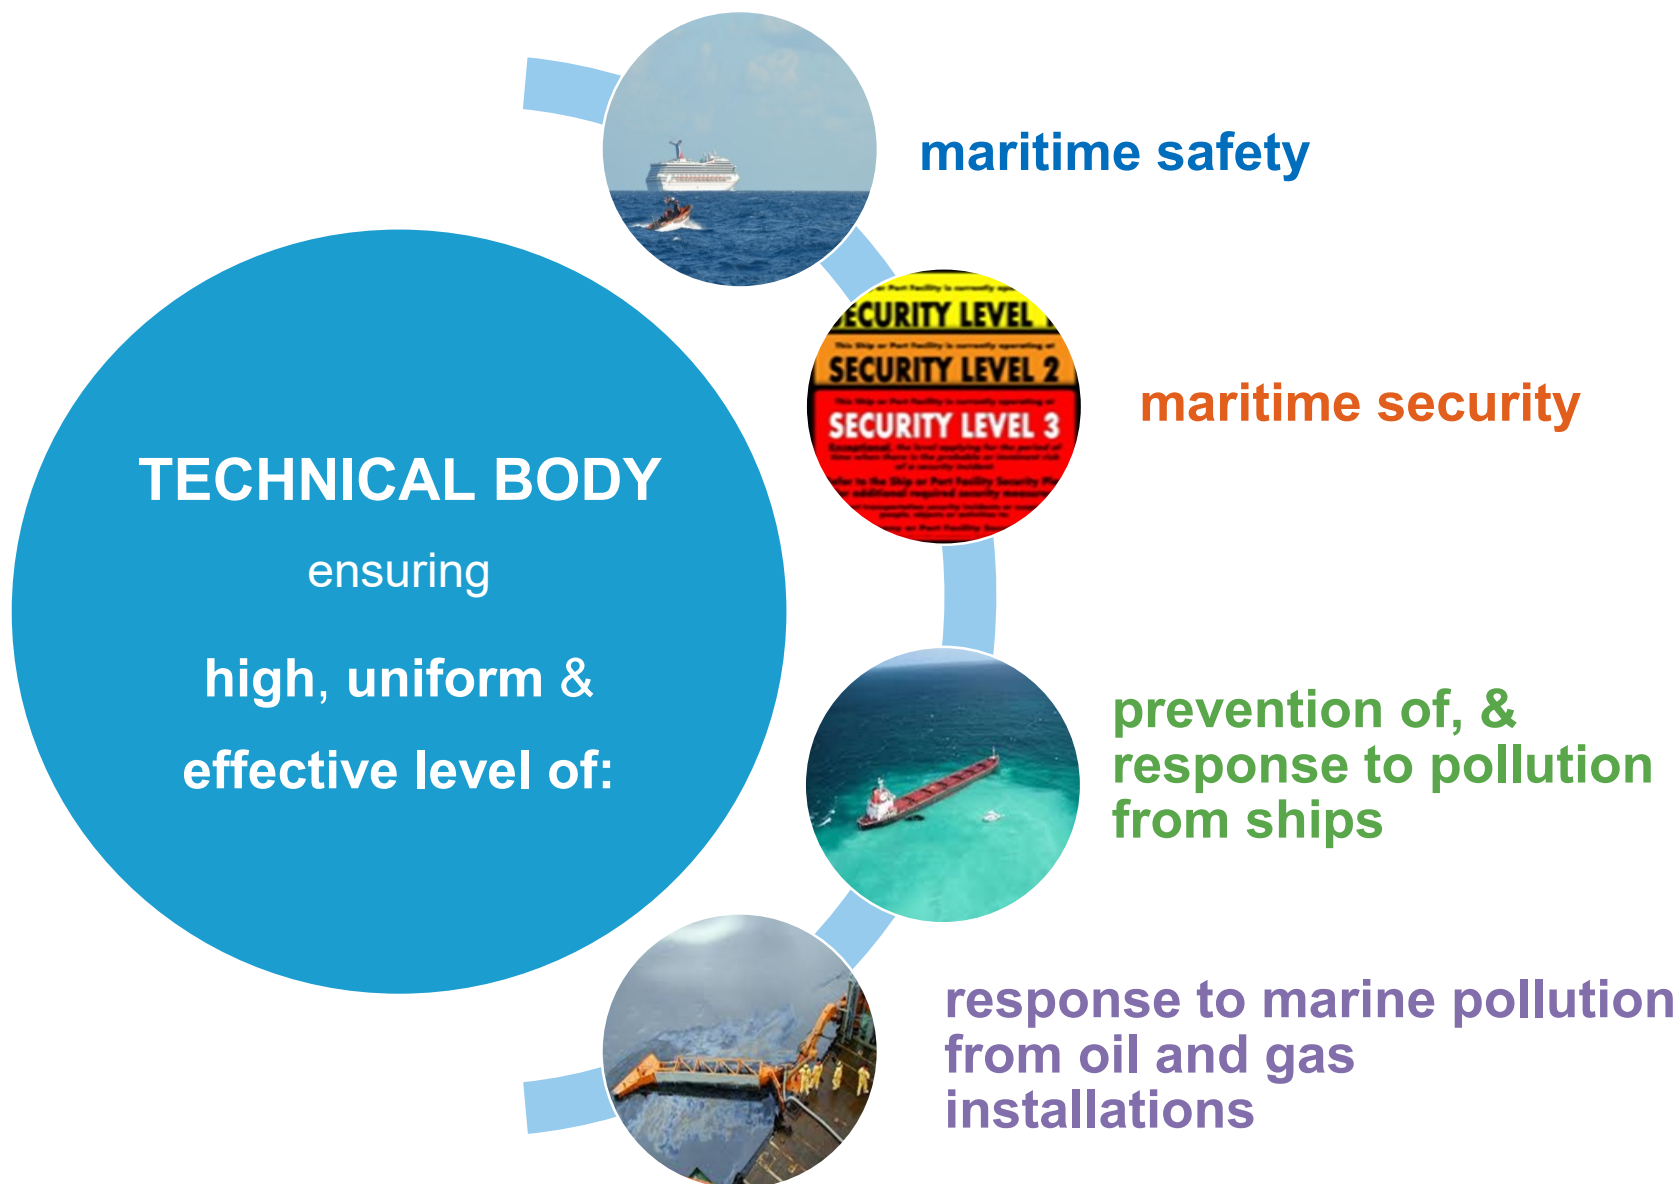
TECHNICAL BODY

ensuring

high, uniform &

effective level of:

maritime safety

ECURITY LEVEL

SECURITY LEVEL 2

SECURITY LEVEL 3

maritime security

prevention of, & response to pollution from ships

response to marine pollution from oil and gas installations